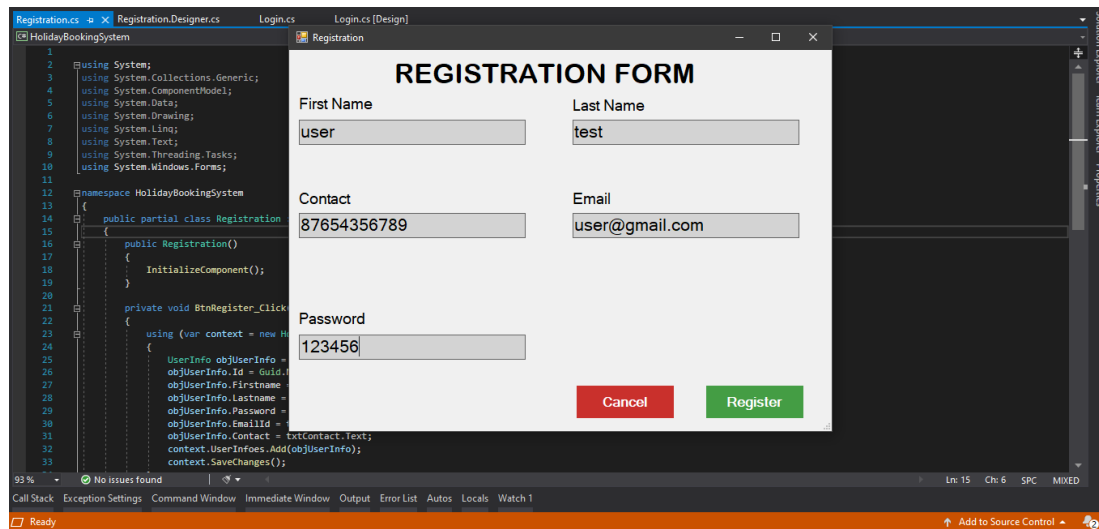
Registration.cs Registration.Designer.cs Login.cs Login.cs [Design]

HolidayBookingSystem

Registration

REGISTRATION FORM

First Name
user

Last Name
test

Contact
87654356789

Email
user@gmail.com

Password
123456

Cancel
Register

1
2 using System;
3 using System.Collections.Generic;
4 using System.ComponentModel;
5 using System.Data;
6 using System.Drawing;
7 using System.Linq;
8 using System.Text;
9 using System.Threading.Tasks;
10 using System.Windows.Forms;
11
12 namespace HolidayBookingSystem
13 {
14 public partial class Registration
15 {
16 public Registration()
17 {
18 InitializeComponent();
19 }
20
21 private void BtnRegister_Click
22 {
23 using (var context = new Ho
24 {
25 UserInfo objUserInfo =
26 objUserInfo.Id = Guid.N
27 objUserInfo.Firstname =
28 objUserInfo.Lastname =
29 objUserInfo.Password =
30 objUserInfo.EmailId =
31 objUserInfo.Contact = txtContact.Text;
32 context.UserInfoes.Add(objUserInfo);
33 context.SaveChanges();

93 % No issues found Ln: 15 Ch: 6 SPC MIXED

Call Stack Exception Settings Command Window Immediate Window Output Error List Autos Locals Watch 1

Ready Add to Source Control